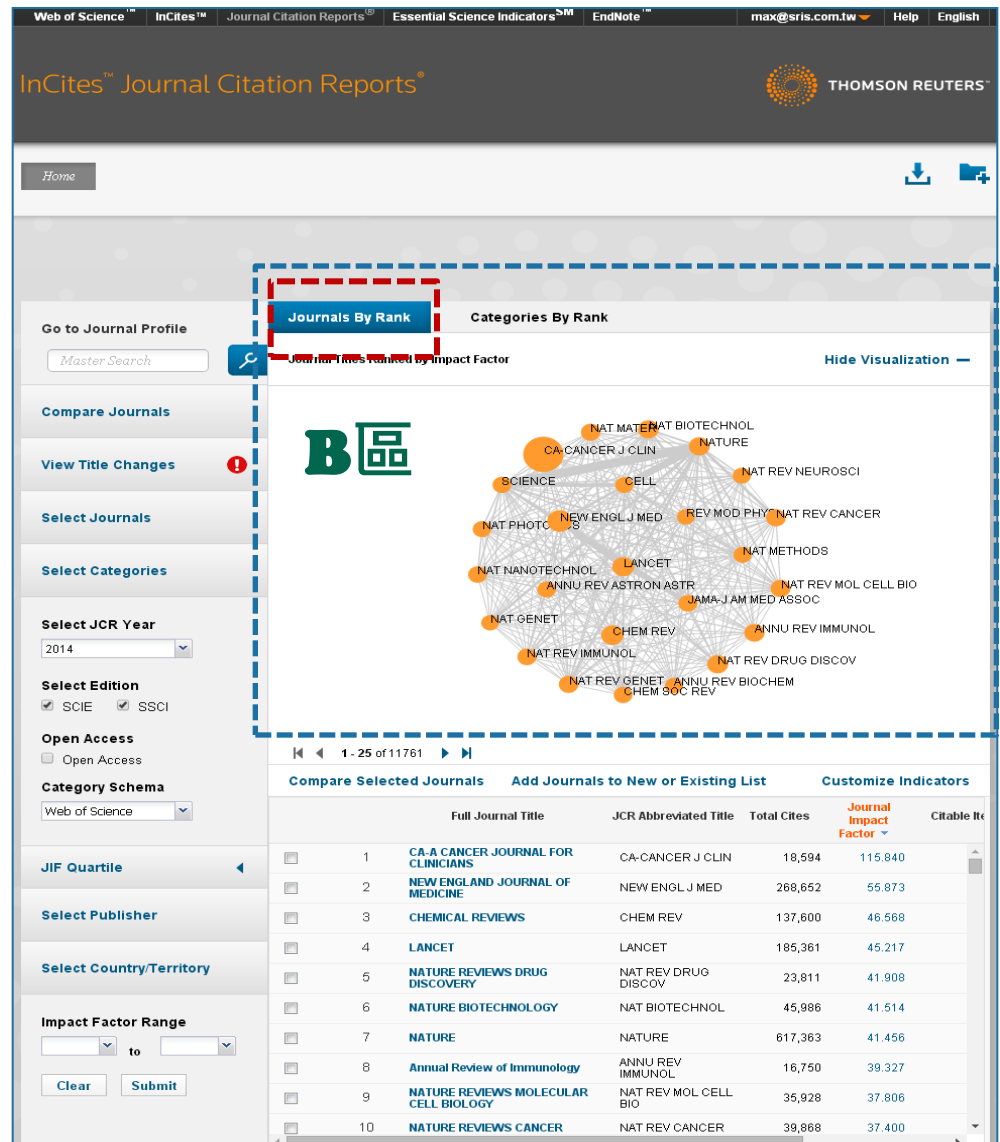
Web of Science™ InCites™ Journal Citation Reports® Essential Science Indicators℠ EndNote™ max@sris.com.tw Help English

InCites™ Journal Citation Reports®

THOMSON REUTERS™

Home

Go to Journal Profile

Master Search

Compare Journals

View Title Changes

Select Journals

Select Categories

Select JCR Year
2014

Select Edition
SCIE SSCI

Open Access
Open Access

Category Schema
Web of Science

JIF Quartile

Select Publisher

Select Country/Territory

Impact Factor Range
to

Clear Submit

Journals By Rank Categories By Rank

Journal Titles Ranked by Impact Factor

Hide Visualization —

B 區

NAT MATER NAT BIOTECHNOL NATURE CA-CANCER J CLIN NAT REV NEUROSCI SCIENCE CELL NAT PHOTONICS NEW ENGL J MED REV MOD PHYS NAT REV CANCER NAT METHODS LANCET NAT NANOTECHNOL ANNU REV ASTRON ASTR NAT REV MOL CELL BIO JAMA-J AM MED ASSOC NAT GENET CHEM REV ANNU REV IMMUNOL NAT REV IMMUNOL NAT REV DRUG DISCOV NAT REV GENET ANNU REV BIOCHEM CHEM SOC REV

1 - 25 of 11761

Compare Selected Journals Add Journals to New or Existing List Customize Indicators

| | | Full Journal Title | JCR Abbreviated Title | Total Cites | Journal Impact Factor | Citable Ite |
|---|---|---|---|---|---|---|
| | 1 | CA-A CANCER JOURNAL FOR CLINICIANS | CA-CANCER J CLIN | 18,594 | 115.840 | |
| | 2 | NEW ENGLAND JOURNAL OF MEDICINE | NEW ENGL J MED | 268,652 | 55.873 | |
| | 3 | CHEMICAL REVIEWS | CHEM REV | 137,600 | 46.568 | |
| | 4 | LANCET | LANCET | 185,361 | 45.217 | |
| | 5 | NATURE REVIEWS DRUG DISCOVERY | NAT REV DRUG DISCOV | 23,811 | 41.908 | |
| | 6 | NATURE BIOTECHNOLOGY | NAT BIOTECHNOL | 45,986 | 41.514 | |
| | 7 | NATURE | NATURE | 617,363 | 41.456 | |
| | 8 | Annual Review of Immunology | ANNU REV IMMUNOL | 16,750 | 39.327 | |
| | 9 | NATURE REVIEWS MOLECULAR CELL BIOLOGY | NAT REV MOL CELL BIO | 35,928 | 37.806 | |
| | 10 | NATURE REVIEWS CANCER | NAT REV CANCER | 39,868 | 37.400 | |